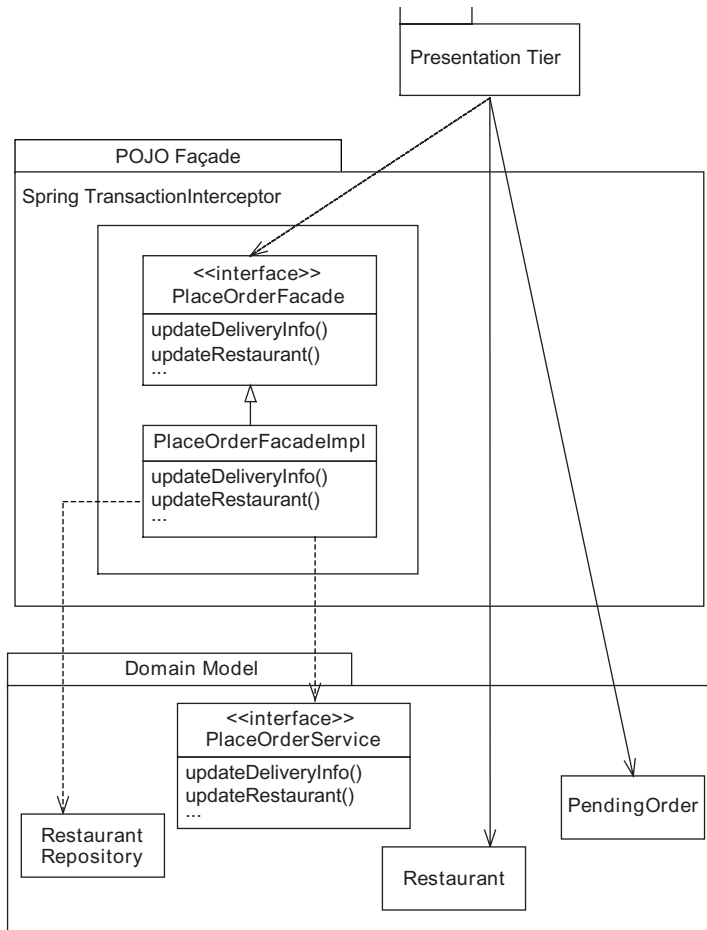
Presentation Tier

POJO Façade

Spring TransactionInterceptor

<<interface>>
PlaceOrderFacade

updateDeliveryInfo()
updateRestaurant()
...

PlaceOrderFacadeImpl

updateDeliveryInfo()
updateRestaurant()
...

Domain Model

<<interface>>
PlaceOrderService

updateDeliveryInfo()
updateRestaurant()
...

PendingOrder

Restaurant Repository

Restaurant